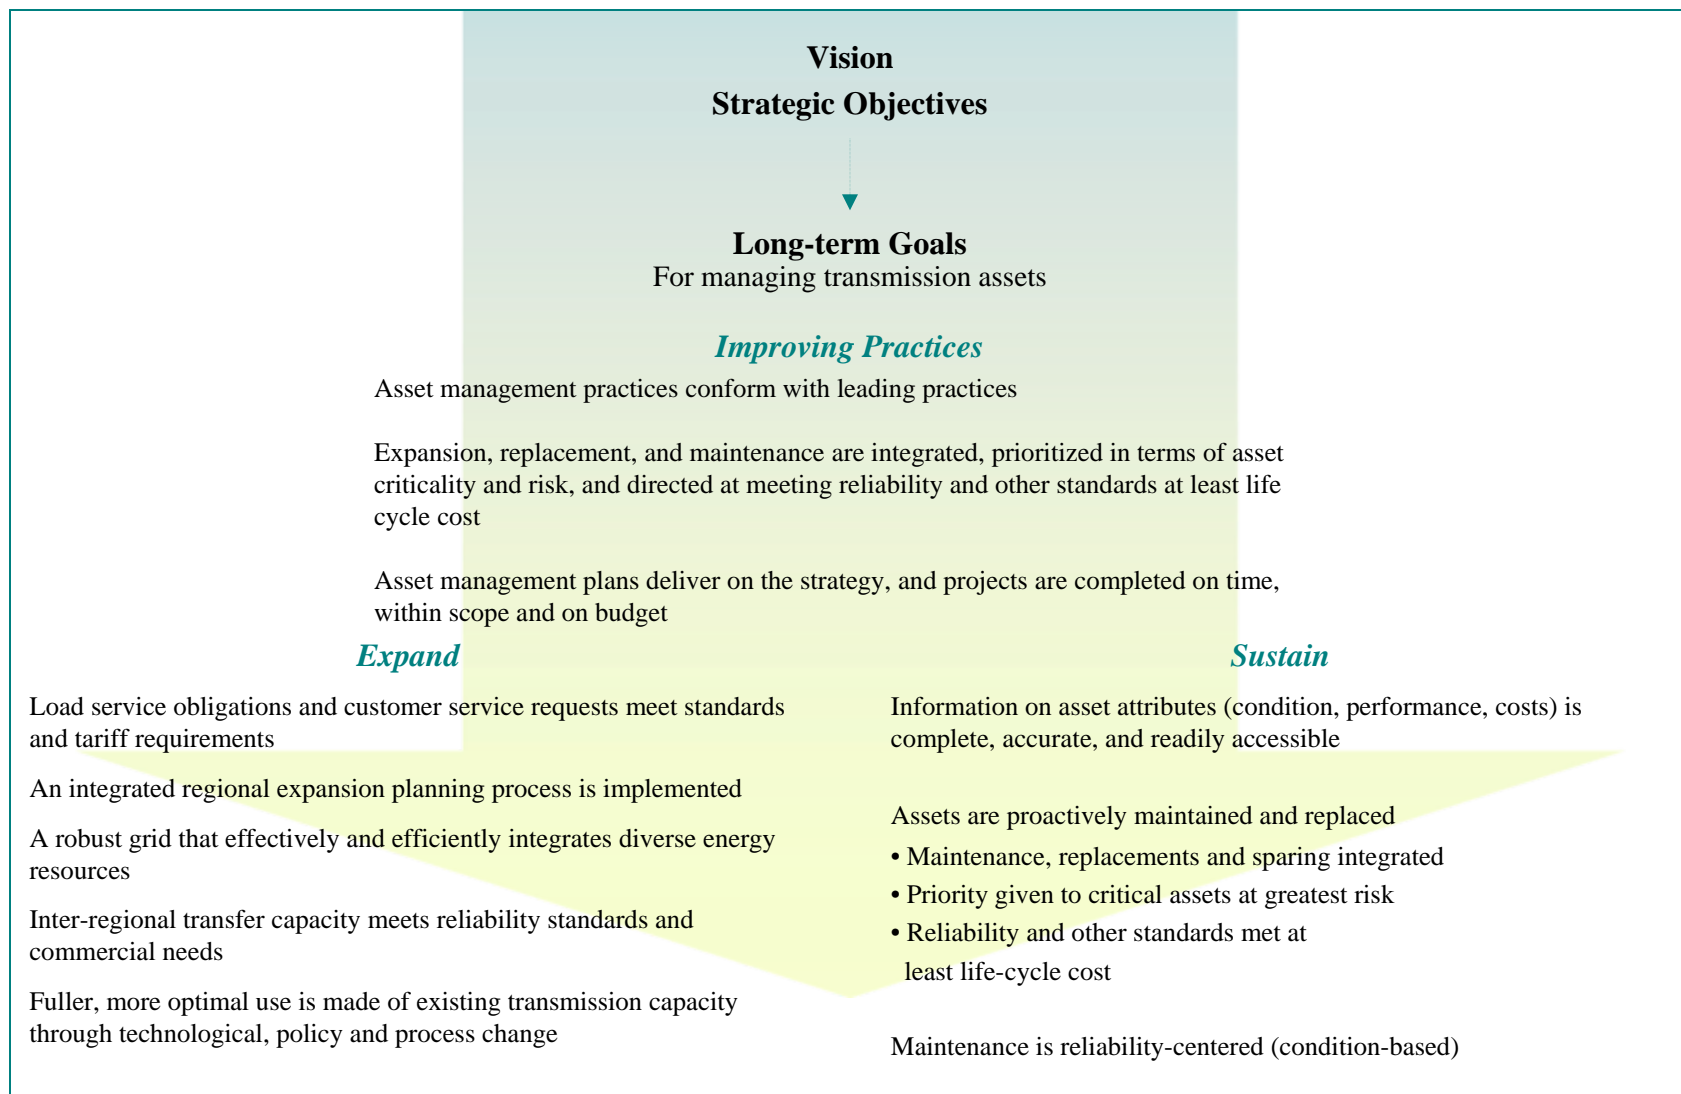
Vision
Strategic Objectives

Long-term Goals
For managing transmission assets

Improving Practices

Asset management practices conform with leading practices

Expansion, replacement, and maintenance are integrated, prioritized in terms of asset criticality and risk, and directed at meeting reliability and other standards at least life cycle cost

Asset management plans deliver on the strategy, and projects are completed on time, within scope and on budget

Expand

Load service obligations and customer service requests meet standards and tariff requirements

An integrated regional expansion planning process is implemented

A robust grid that effectively and efficiently integrates diverse energy resources

Inter-regional transfer capacity meets reliability standards and commercial needs

Fuller, more optimal use is made of existing transmission capacity through technological, policy and process change

Sustain

Information on asset attributes (condition, performance, costs) is complete, accurate, and readily accessible

Assets are proactively maintained and replaced
• Maintenance, replacements and sparing integrated
• Priority given to critical assets at greatest risk
• Reliability and other standards met at least life-cycle cost

Maintenance is reliability-centered (condition-based)